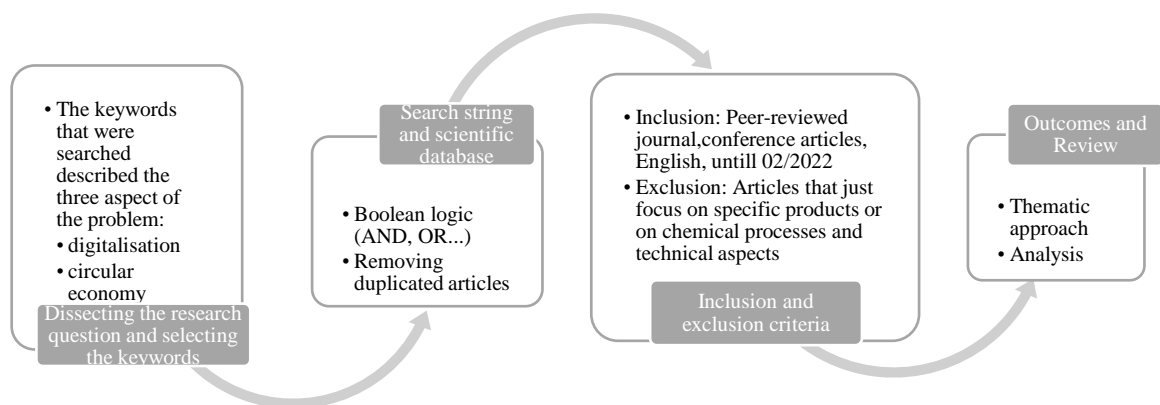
• The keywords that were searched described the three aspect of the problem:
• digitalisation
• circular economy

Dissecting the research question and selecting the keywords

Search string and scientific database

• Boolean logic (AND, OR...)
• Removing duplicated articles

• Inclusion: Peer-reviewed journal,conference articles, English, untill 02/2022
• Exclusion: Articles that just focus on specific products or on chemical processes and technical aspects

Inclusion and exclusion criteria

Outcomes and Review

• Thematic approach
• Analysis